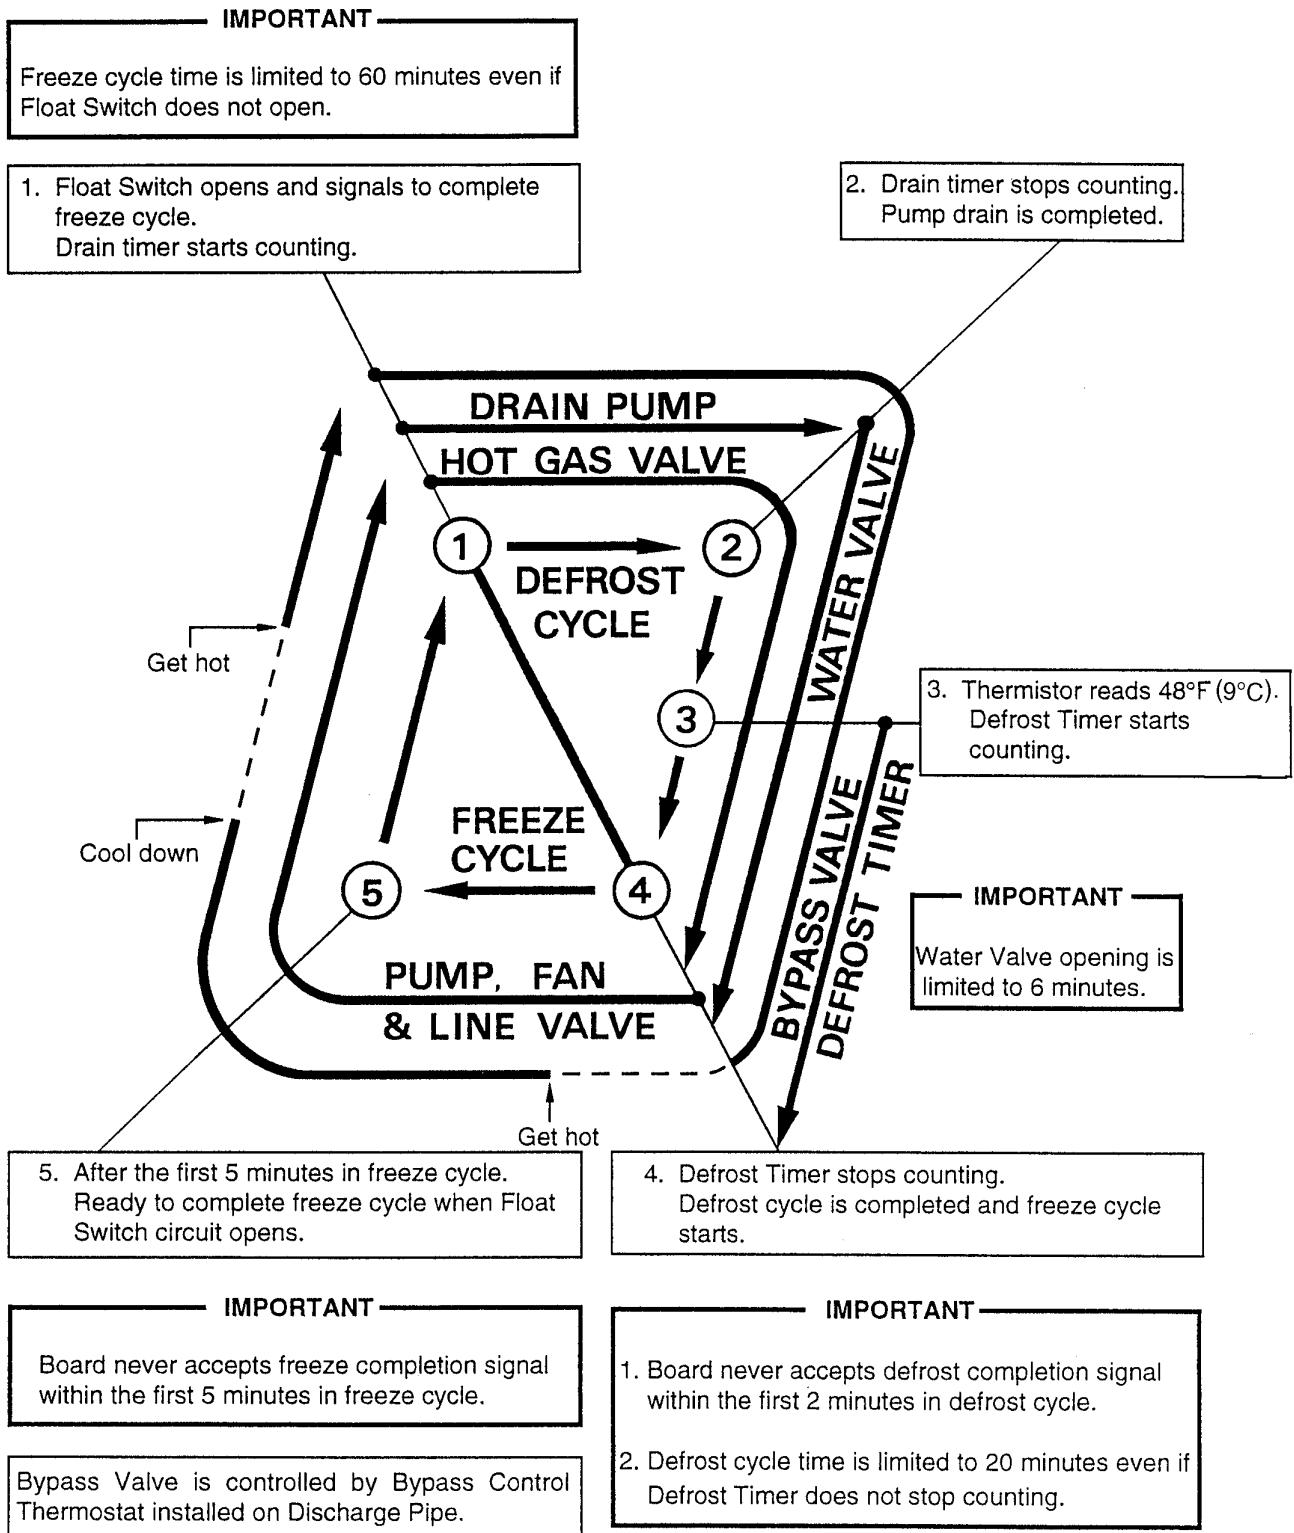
IMPORTANT

Freeze cycle time is limited to 60 minutes even if Float Switch does not open.

1. Float Switch opens and signals to complete freeze cycle.
Drain timer starts counting.

2. Drain timer stops counting.
Pump drain is completed.

DRAIN PUMP

HOT GAS VALVE

1

2

DEFROST CYCLE

WATER VALVE

Get hot

3

3. Thermistor reads 48°F (9°C).
Defrost Timer starts counting.

FREEZE CYCLE

Cool down

5

4

BYPASS VALVE

DEFROST TIMER

IMPORTANT

Water Valve opening is limited to 6 minutes.

PUMP, FAN & LINE VALVE

Get hot

5. After the first 5 minutes in freeze cycle.
Ready to complete freeze cycle when Float Switch circuit opens.

4. Defrost Timer stops counting.
Defrost cycle is completed and freeze cycle starts.

IMPORTANT

Board never accepts freeze completion signal within the first 5 minutes in freeze cycle.

IMPORTANT

1. Board never accepts defrost completion signal within the first 2 minutes in defrost cycle.

2. Defrost cycle time is limited to 20 minutes even if Defrost Timer does not stop counting.

Bypass Valve is controlled by Bypass Control Thermostat installed on Discharge Pipe.